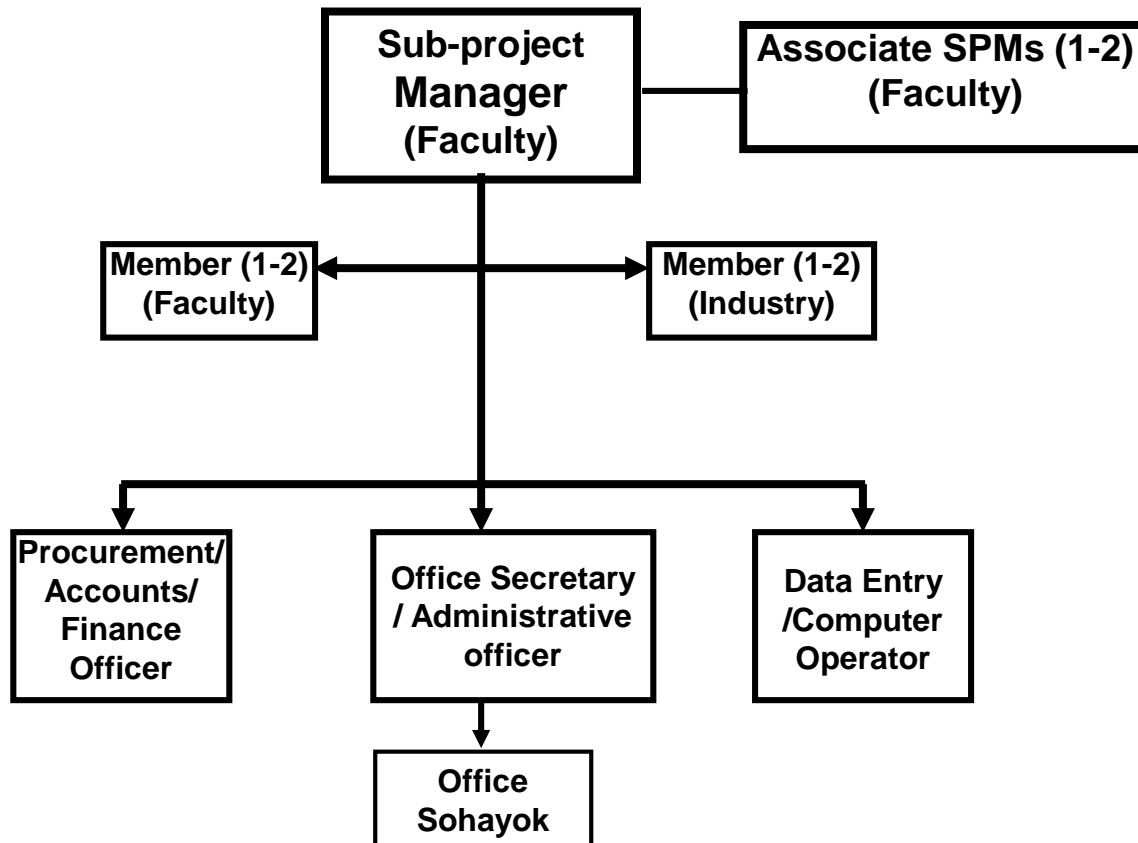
Sub-project Manager (Faculty)

Associate SPMs (1-2) (Faculty)

Member (1-2) (Faculty)

Member (1-2) (Industry)

Procurement/ Accounts/ Finance Officer

Office Secretary / Administrative officer

Data Entry /Computer Operator

Office Sohayok